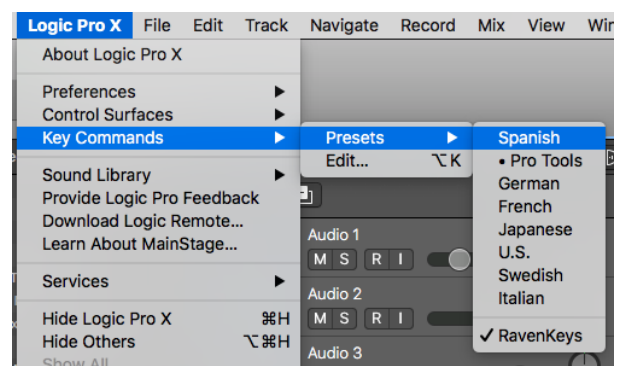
Logic Pro X File Edit Track Navigate Record Mix View Wir

About Logic Pro X

Preferences
Control Surfaces
Key Commands

Sound Library
Provide Logic Pro Feedback
Download Logic Remote…
Learn About MainStage…

Services

Hide Logic Pro X ⌘H
Hide Others ⌥⌘H
Show All

Presets
Edit… ⌥K

Spanish
• Pro Tools
German
French
Japanese
U.S.
Swedish
Italian

✓ RavenKeys

Audio 1
M S R I
Audio 2
M S R I
Audio 3